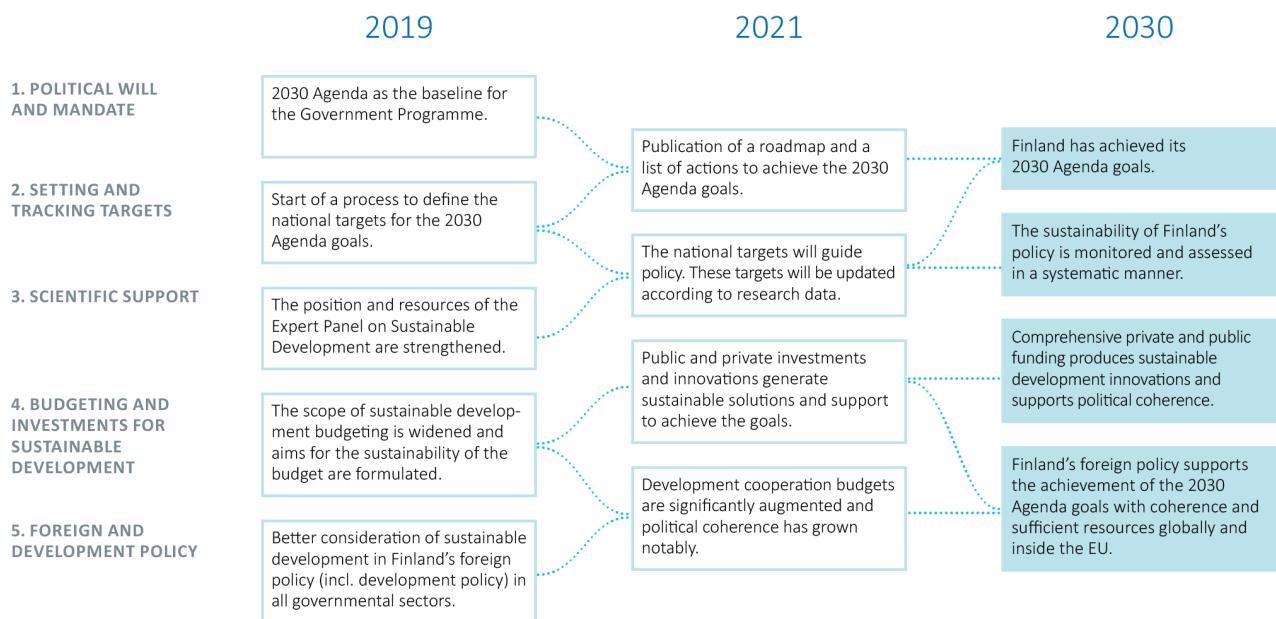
2019

2021

2030

1. POLITICAL WILL AND MANDATE

2030 Agenda as the baseline for the Government Programme.

2. SETTING AND TRACKING TARGETS

Start of a process to define the national targets for the 2030 Agenda goals.

3. SCIENTIFIC SUPPORT

The position and resources of the Expert Panel on Sustainable Development are strengthened.

4. BUDGETING AND INVESTMENTS FOR SUSTAINABLE DEVELOPMENT

The scope of sustainable development budgeting is widened and aims for the sustainability of the budget are formulated.

5. FOREIGN AND DEVELOPMENT POLICY

Better consideration of sustainable development in Finland's foreign policy (incl. development policy) in all governmental sectors.

Publication of a roadmap and a list of actions to achieve the 2030 Agenda goals.

The national targets will guide policy. These targets will be updated according to research data.

Public and private investments and innovations generate sustainable solutions and support to achieve the goals.

Development cooperation budgets are significantly augmented and political coherence has grown notably.

Finland has achieved its 2030 Agenda goals.

The sustainability of Finland's policy is monitored and assessed in a systematic manner.

Comprehensive private and public funding produces sustainable development innovations and supports political coherence.

Finland's foreign policy supports the achievement of the 2030 Agenda goals with coherence and sufficient resources globally and inside the EU.